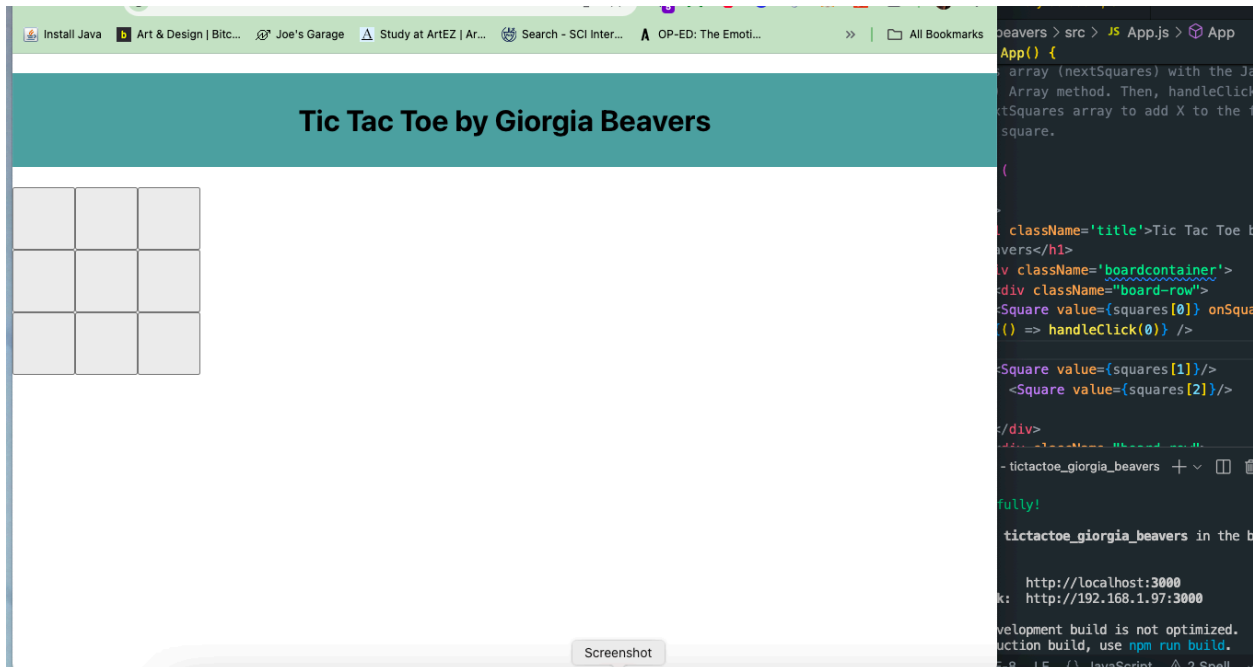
Install Java   Art & Design | Bitc...   Joe's Garage   Study at ArtEZ | Ar...   Search - SCI Inter...   OP-ED: The Emoti...   »   All Bookmarks

Tic Tac Toe by Giorgia Beavers

beavers > src > JS App.js > App
App() {
array (nextSquares) with the Ja
Array method. Then, handleClick
xtSquares array to add X to the f
square.

(

className='title'>Tic Tac Toe b
avers</h1>
v className='boardcontainer'>
div className="board-row">
<Square value={squares[0]} onSqua
() => handleClick(0)} />

<Square value={squares[1]}/>
<Square value={squares[2]}/>

</div>

- tictactoe_giorgia_beavers

fully!

tictactoe_giorgia_beavers in the b

http://localhost:3000
k:  http://192.168.1.97:3000

velopment build is not optimized.
uction build, use npm run build.

Screenshot